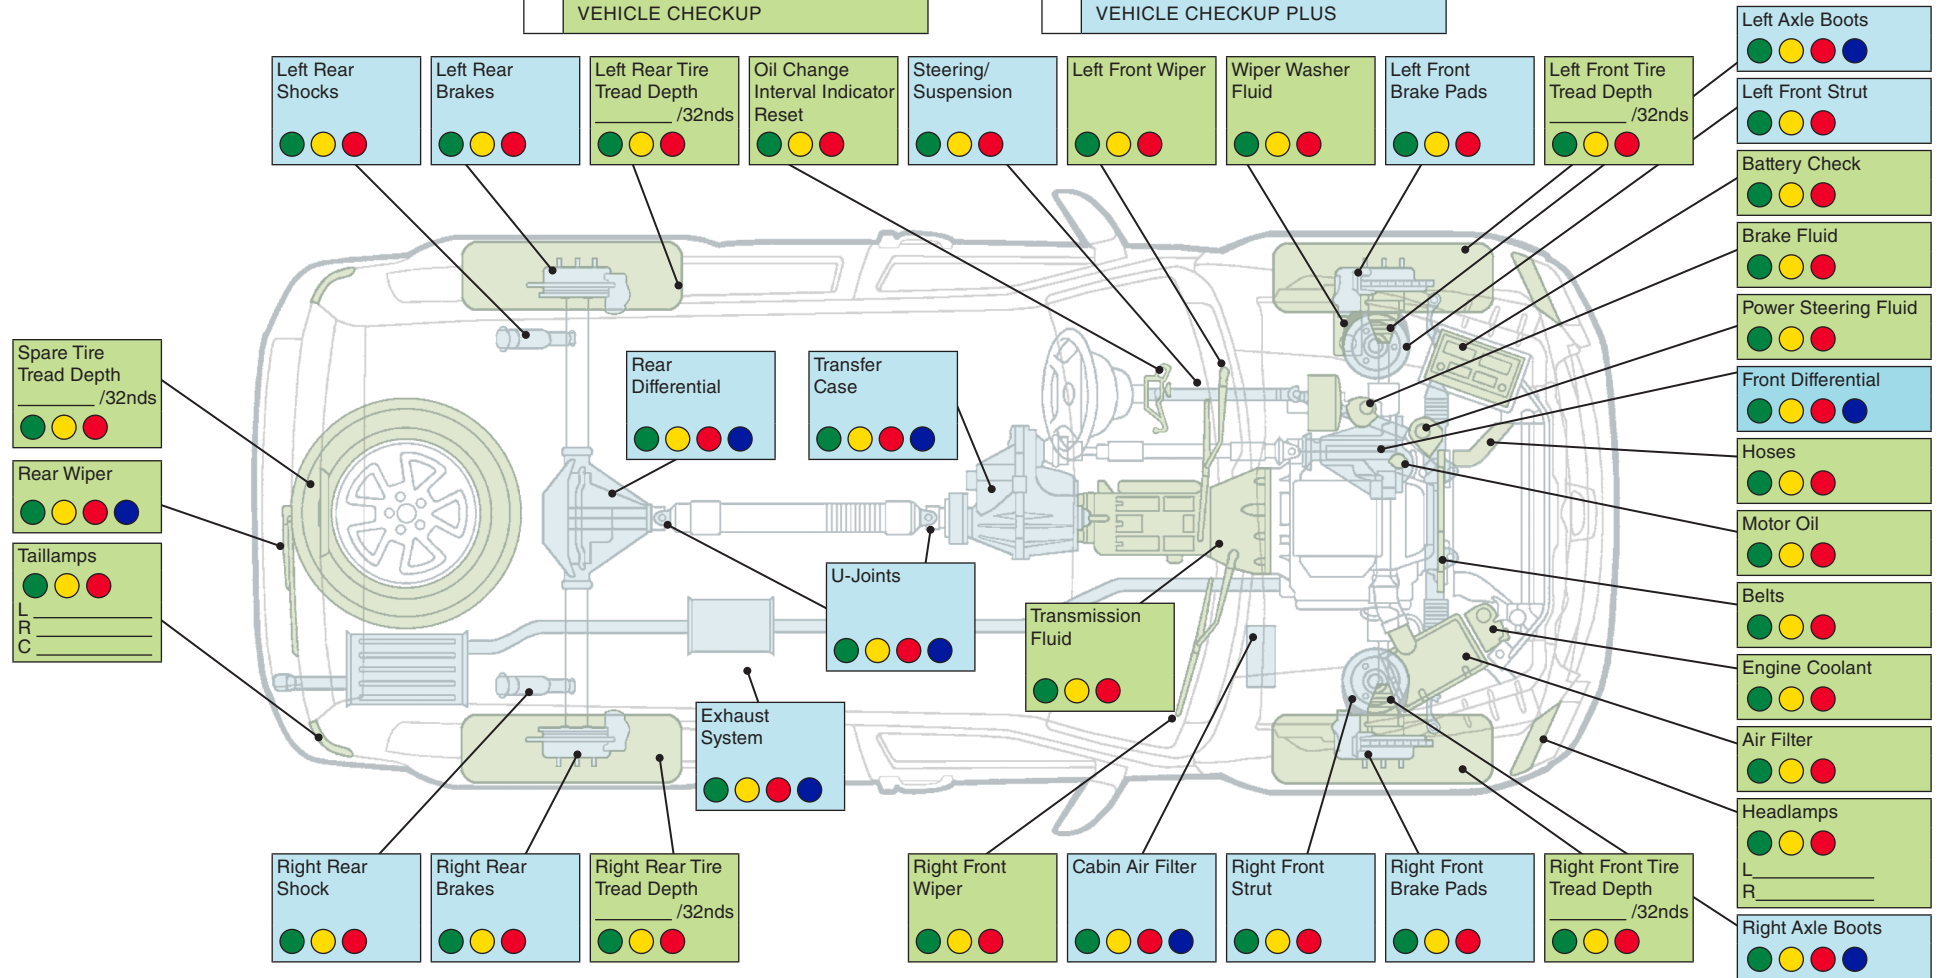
VEHICLE CHECKUP

VEHICLE CHECKUP PLUS

Left Rear Shocks

Left Rear Brakes

Left Rear Tire Tread Depth _______ /32nds

Oil Change Interval Indicator Reset

Steering/ Suspension

Left Front Wiper

Wiper Washer Fluid

Left Front Brake Pads

Left Front Tire Tread Depth _______ /32nds

Left Axle Boots

Left Front Strut

Battery Check

Brake Fluid

Power Steering Fluid

Front Differential

Hoses

Motor Oil

Belts

Engine Coolant

Air Filter

Headlamps
L___________
R___________

Right Axle Boots

Spare Tire Tread Depth _______ /32nds

Rear Wiper

Taillamps
L ___________
R ___________
C ___________

Rear Differential

Transfer Case

U-Joints

Transmission Fluid

Exhaust System

Right Rear Shock

Right Rear Brakes

Right Rear Tire Tread Depth _______ /32nds

Right Front Wiper

Cabin Air Filter

Right Front Strut

Right Front Brake Pads

Right Front Tire Tread Depth _______ /32nds